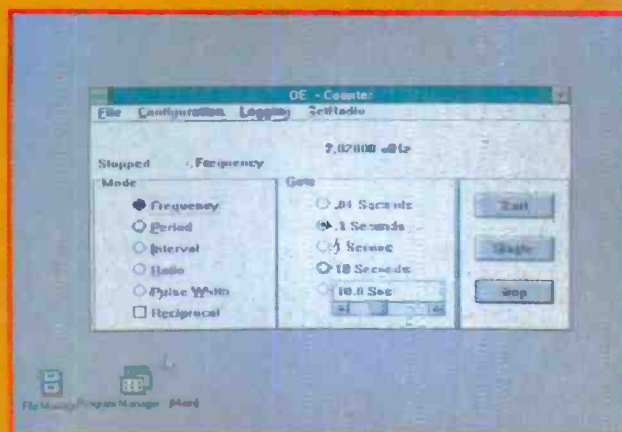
OE - Counter

File Configuration Logging SetRadio

Stopped Frequency

7.02000 MHz

Mode

Frequency

Period

Interval

Ratio

Pulse Width

Reciprocal

Gate

.01 Seconds

.1 Seconds

1 Second

10 Seconds

10.0 Sec

Start

Single

Stop

File Manager Program Manager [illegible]